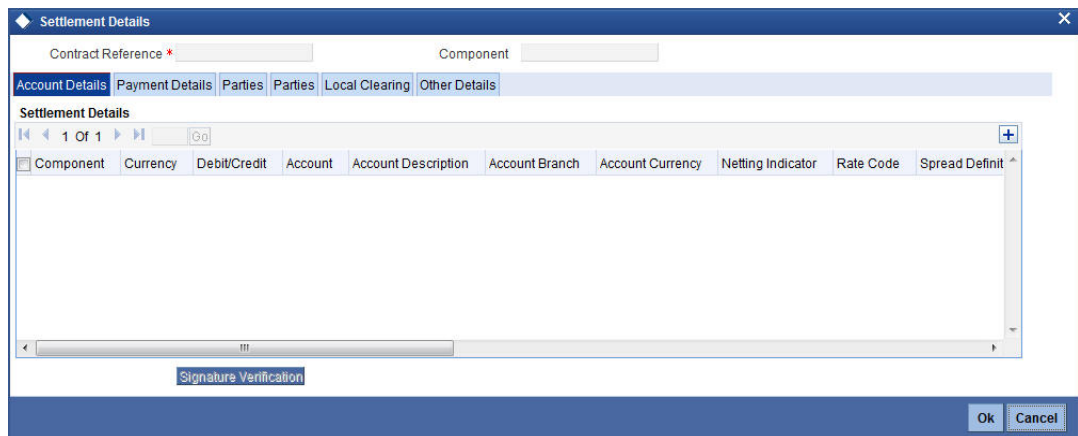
Settlement Details

Contract Reference *

Component

Account Details | Payment Details | Parties | Parties | Local Clearing | Other Details

Settlement Details

1 Of 1

Go

+

| Component | Currency | Debit/Credit | Account | Account Description | Account Branch | Account Currency | Netting Indicator | Rate Code | Spread Definit |
|---|---|---|---|---|---|---|---|---|---|

III

Signature Verification

Ok

Cancel